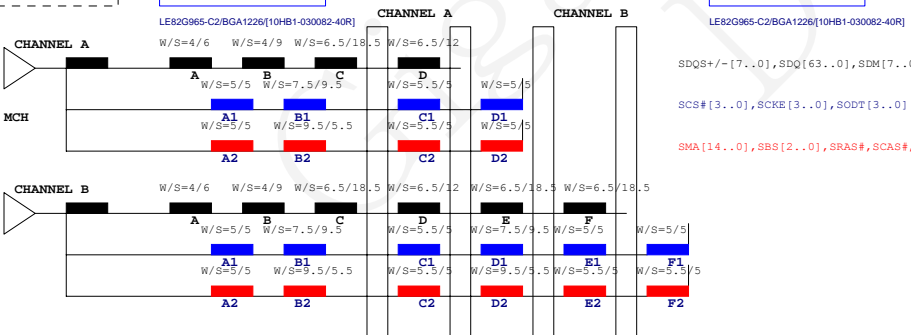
LE82G965-C2/BGA1226/[10HB1-030082-40R]
CHANNEL A
CHANNEL B
LE82G965-C2/BGA1226/[10HB1-030082-40R]

CHANNEL A
W/S=4/6 W/S=4/9 W/S=6.5/18.5 W/S=6.5/12
A B C D
W/S=5/5 W/S=7.5/9.5 W/S=5.5/5 W/S=5/5
A1 B1 C1 D1
MCH
W/S=5/5 W/S=9.5/5.5 W/S=5.5/5 W/S=5/5
A2 B2 C2 D2

SDQS+/-[7..0],SDQ[63..0],SDM[7..
SCS#[3..0],SCKE[3..0],SODT[3..0]
SMA[14..0],SBS[2..0],SRAS#,SCAS#,

CHANNEL B
W/S=4/6 W/S=4/9 W/S=6.5/18.5 W/S=6.5/12 W/S=6.5/18.5 W/S=6.5/18.5
A B C D E F
W/S=5/5 W/S=7.5/9.5 W/S=5.5/5 W/S=7.5/9.5 W/S=5/5 W/S=5/5
A1 B1 C1 D1 E1 F1
W/S=5/5 W/S=9.5/5.5 W/S=5.5/5 W/S=9.5/5.5 W/S=5.5/5 W/S=5.5/5
A2 B2 C2 D2 E2 F2